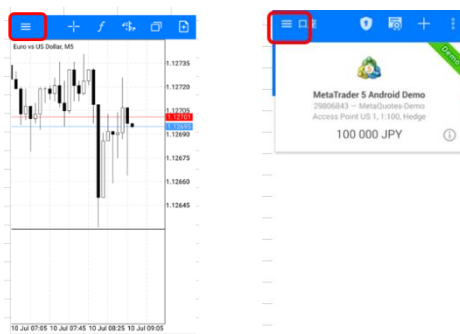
Euro vs US Dollar, M5

1.12735
1.12720
1.12705
1.12701
1.12690
1.12675
1.12660
1.12645

10 Jul 07:05 10 Jul 07:45 10 Jul 08:25 10 Jul 09:05

Demo

MetaTrader 5 Android Demo
29806843 — MetaQuotes-Demo
Access Point US 1, 1:100, Hedge

100 000 JPY